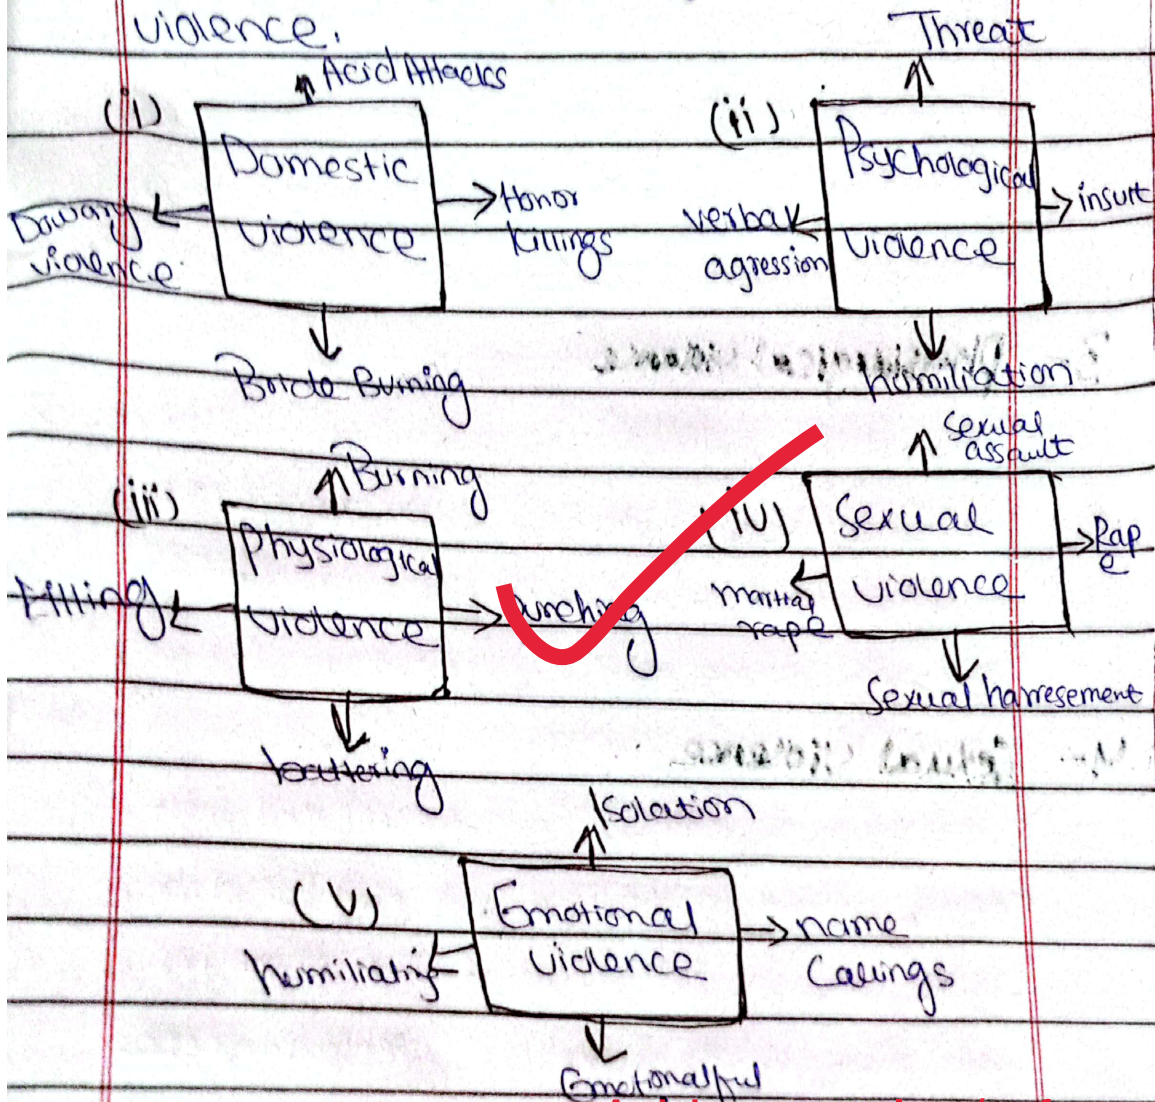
violence.

(i)
Acid Attacks
Domestic violence
Dowary violence
Honor killings
Bride Burning

(ii)
Threat
Psychological violence
verbal agression
insult
humiliation

(iii)
Burning
Physiological violence
Killing
Punching
battering

(iv)
Sexual assault
Sexual violence
marital rape
Rape
Sexual harresement

(v)
Isolation
Emotional violence
humiliating
name Callings
Emotional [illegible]